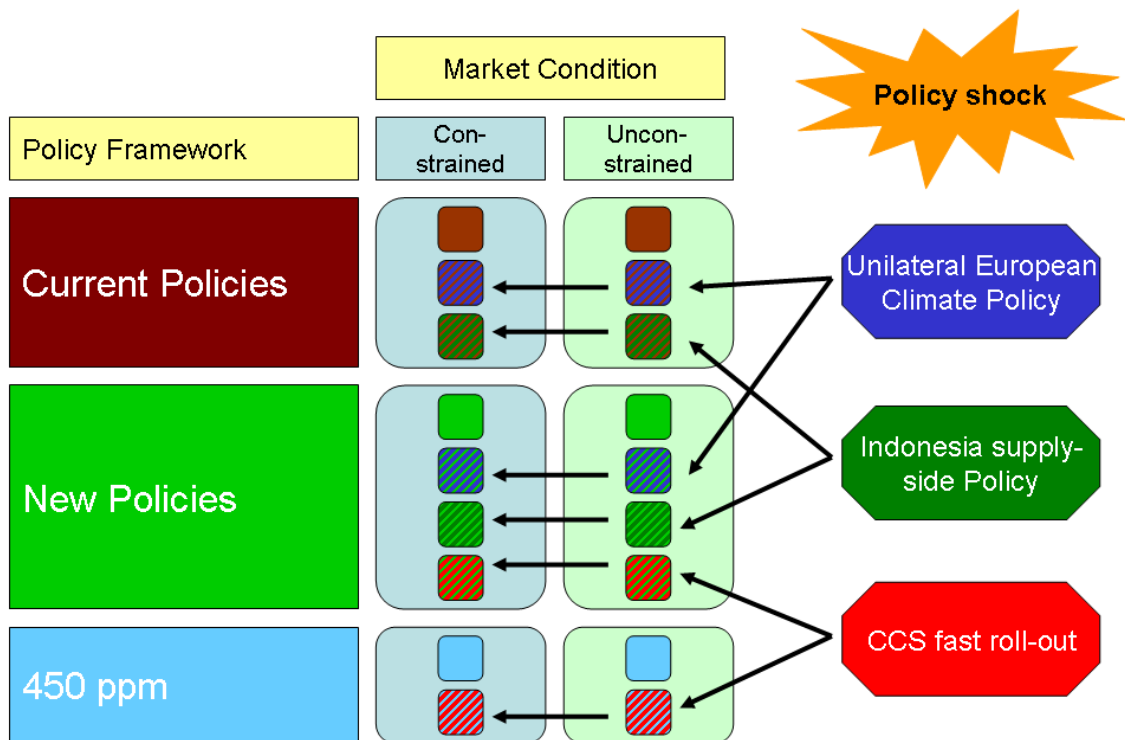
Market Condition

Policy shock

Policy Framework

Con-strained

Uncon-strained

Current Policies

New Policies

450 ppm

Unilateral European Climate Policy

Indonesia supply-side Policy

CCS fast roll-out